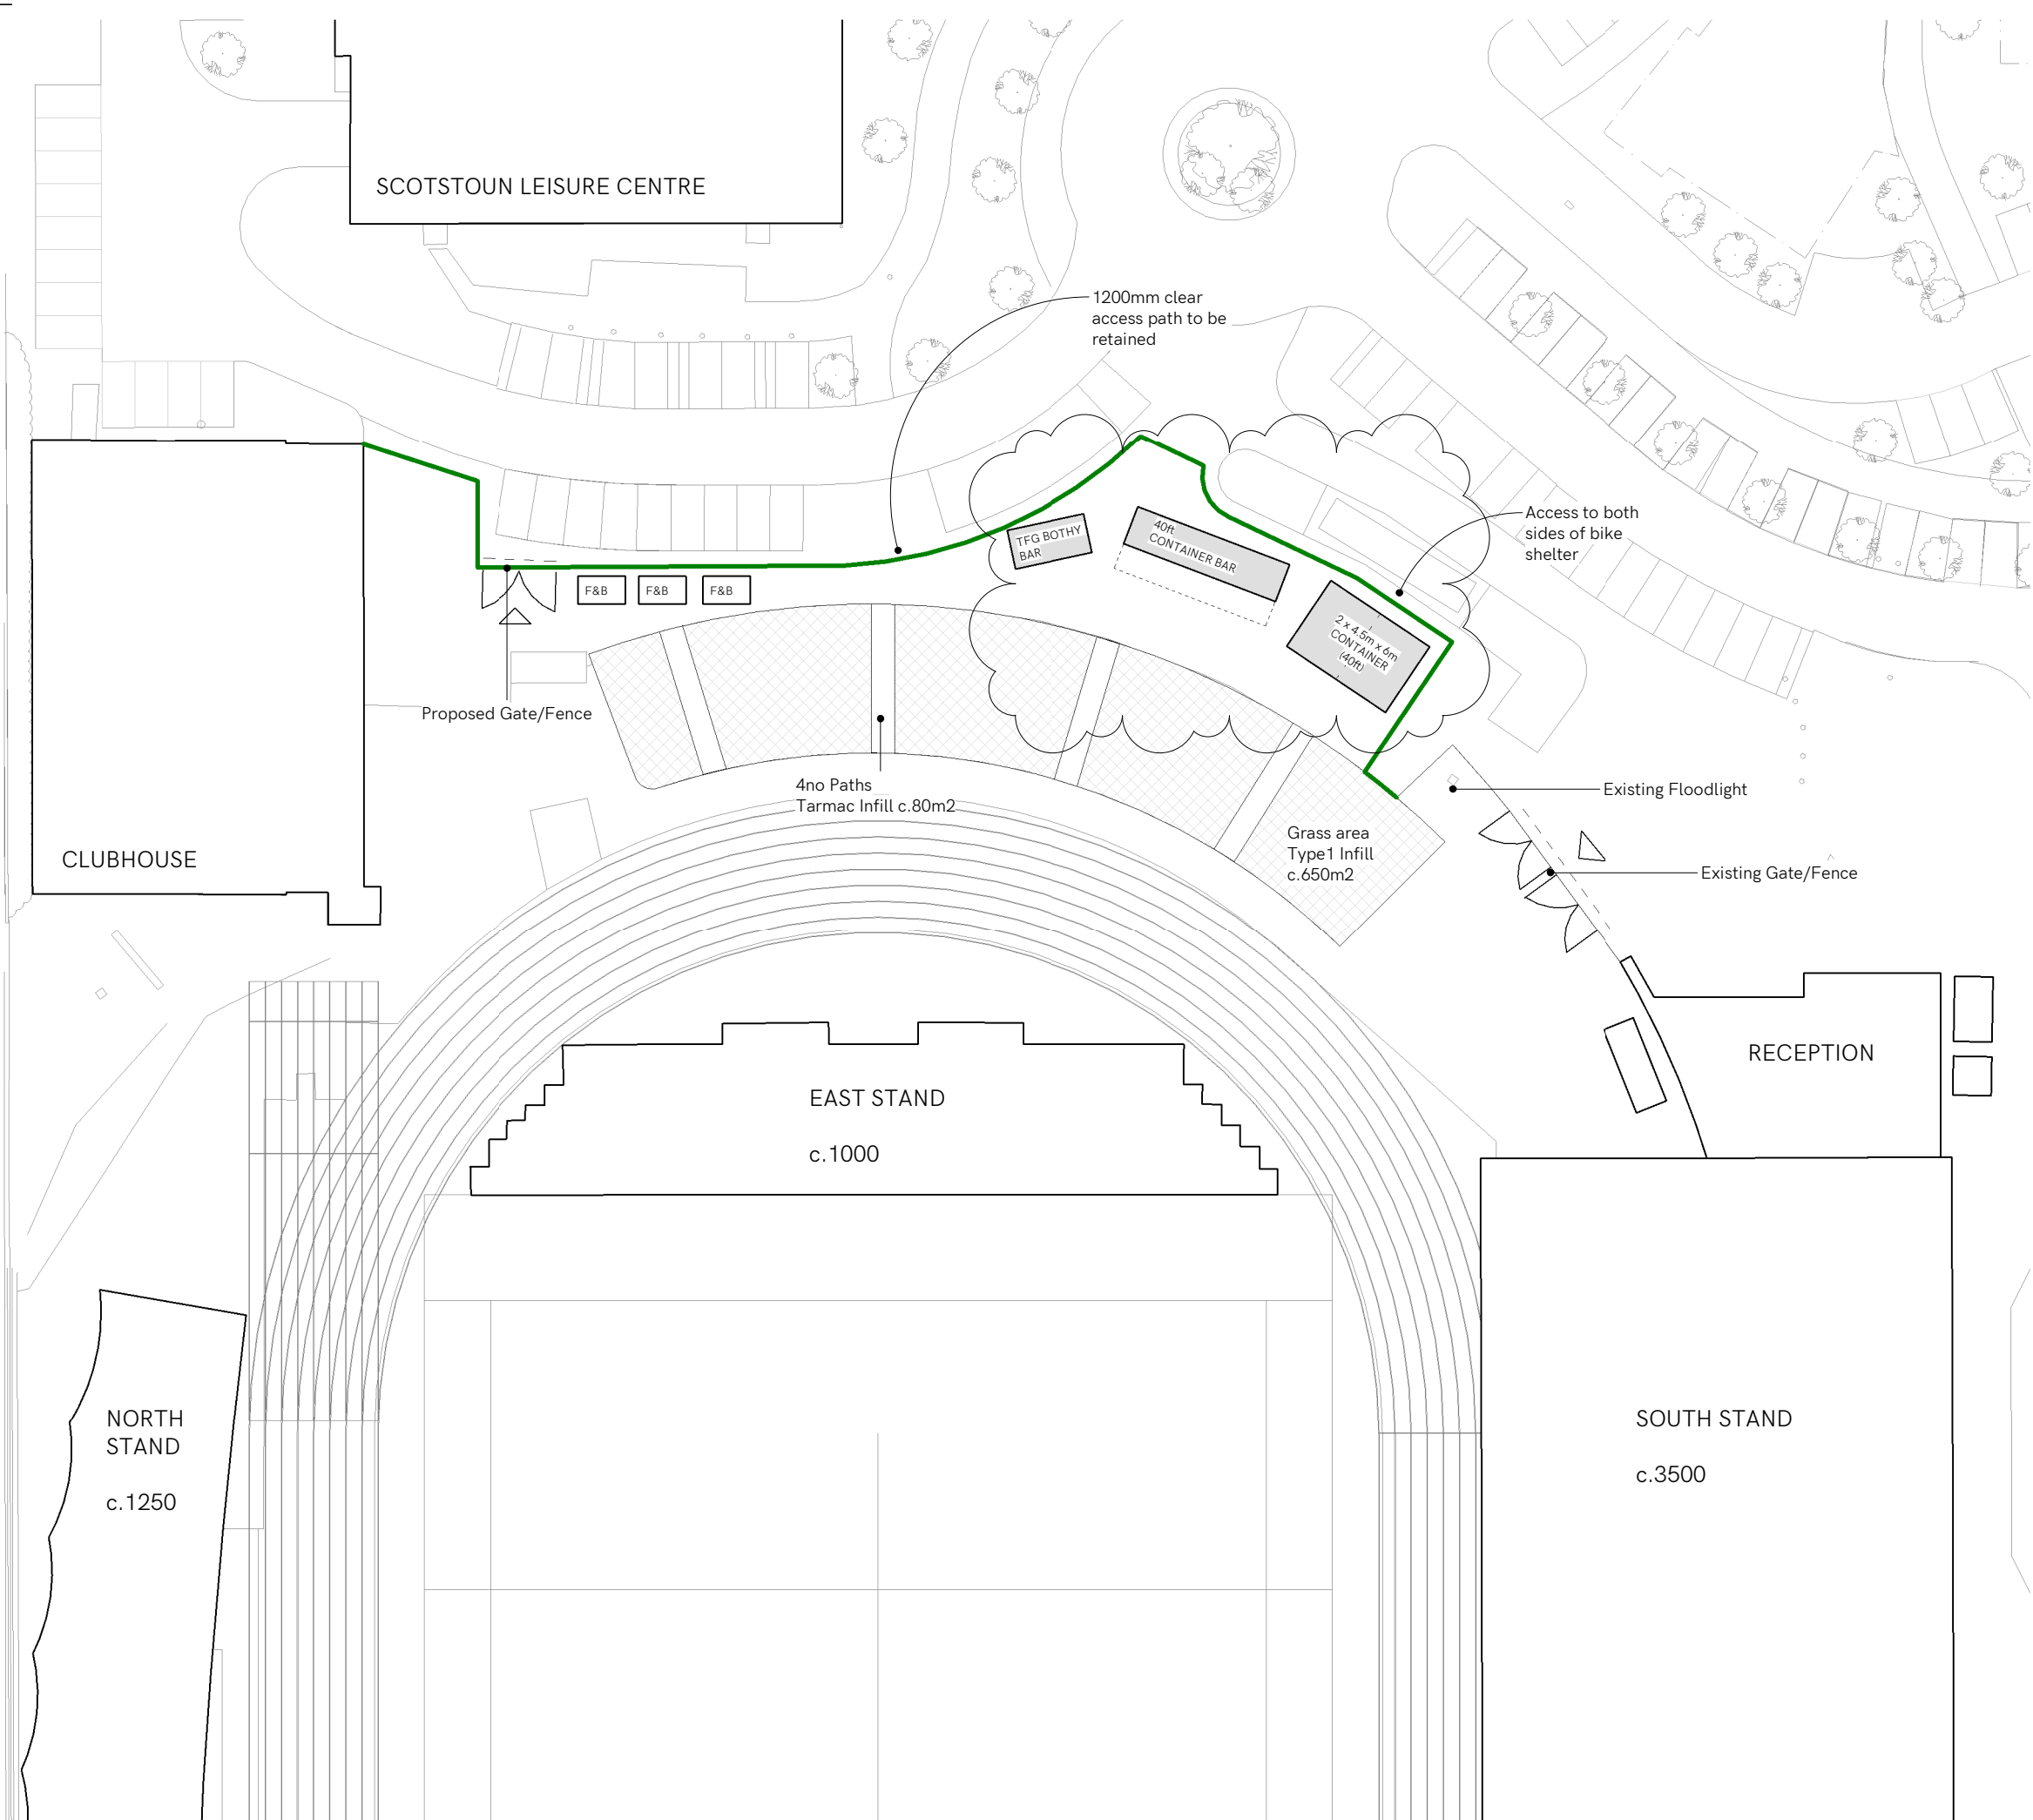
SCOTSTOUN LEISURE CENTRE

1200mm clear access path to be retained

TFG BOTHY BAR

40ft CONTAINER BAR

2 x 4.5m x 6m CONTAINER (40ft)

Access to both sides of bike shelter

F&B

F&B

F&B

Proposed Gate/Fence

4no Paths Tarmac Infill c.80m2

Grass area Type1 Infill c.650m2

Existing Floodlight

Existing Gate/Fence

CLUBHOUSE

RECEPTION

EAST STAND

c.1000

NORTH STAND

c.1250

SOUTH STAND

c.3500